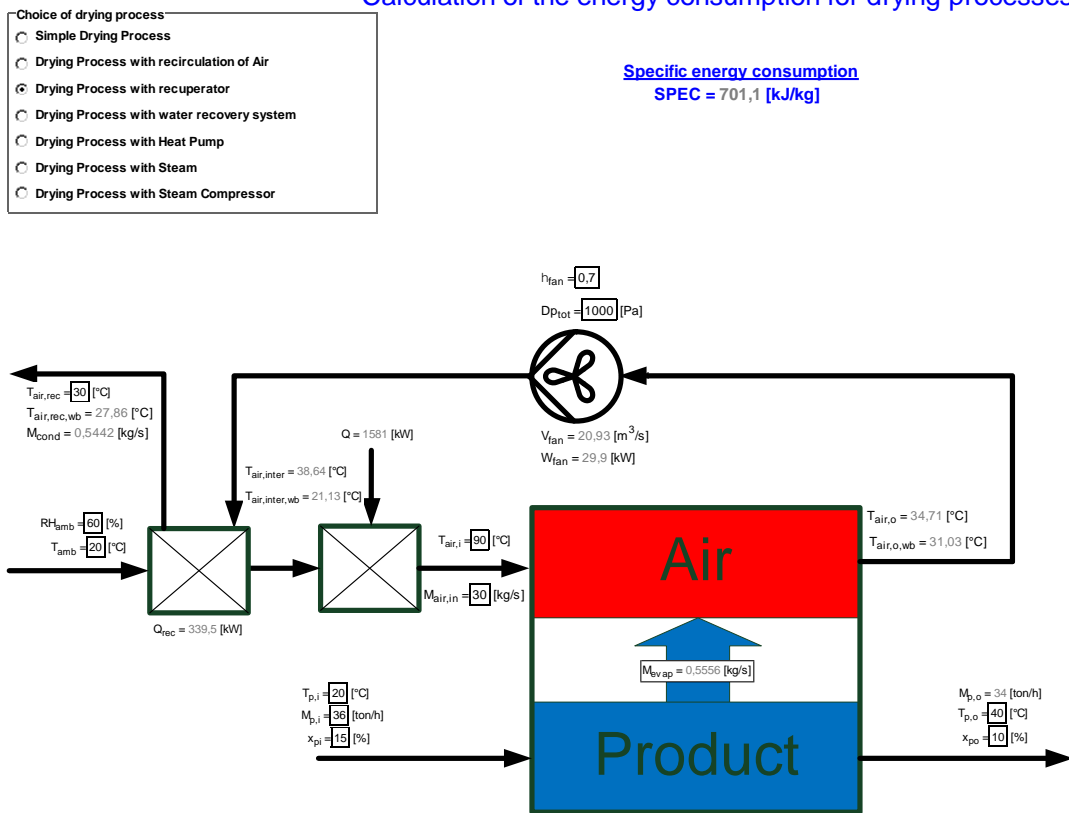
Choice of drying process
Simple Drying Process
Drying Process with recirculation of Air
Drying Process with recuperator
Drying Process with water recovery system
Drying Process with Heat Pump
Drying Process with Steam
Drying Process with Steam Compressor

Calculation of the energy consumption for drying processes

Specific energy consumption
SPEC = 701,1 [kJ/kg]

$h_{fan}$ = 0,7
$Dp_{tot}$ = 1000 [Pa]

$T_{air,rec}$ = 30 [°C]
$T_{air,rec,wb}$ = 27,86 [°C]
$M_{cond}$ = 0,5442 [kg/s]

Q = 1581 [kW]

$V_{fan}$ = 20,93 [$m^3$/s]
$W_{fan}$ = 29,9 [kW]

$T_{air,inter}$ = 38,64 [°C]
$T_{air,inter,wb}$ = 21,13 [°C]

$RH_{amb}$ = 60 [%]
$T_{amb}$ = 20 [°C]

$T_{air,i}$ = 90 [°C]
$M_{air,in}$ = 30 [kg/s]

$T_{air,o}$ = 34,71 [°C]
$T_{air,o,wb}$ = 31,03 [°C]

Air

$Q_{rec}$ = 339,5 [kW]

$M_{evap}$ = 0,5556 [kg/s]

$T_{p,i}$ = 20 [°C]
$M_{p,i}$ = 36 [ton/h]
$x_{pi}$ = 15 [%]

Product

$M_{p,o}$ = 34 [ton/h]
$T_{p,o}$ = 40 [°C]
$x_{po}$ = 10 [%]